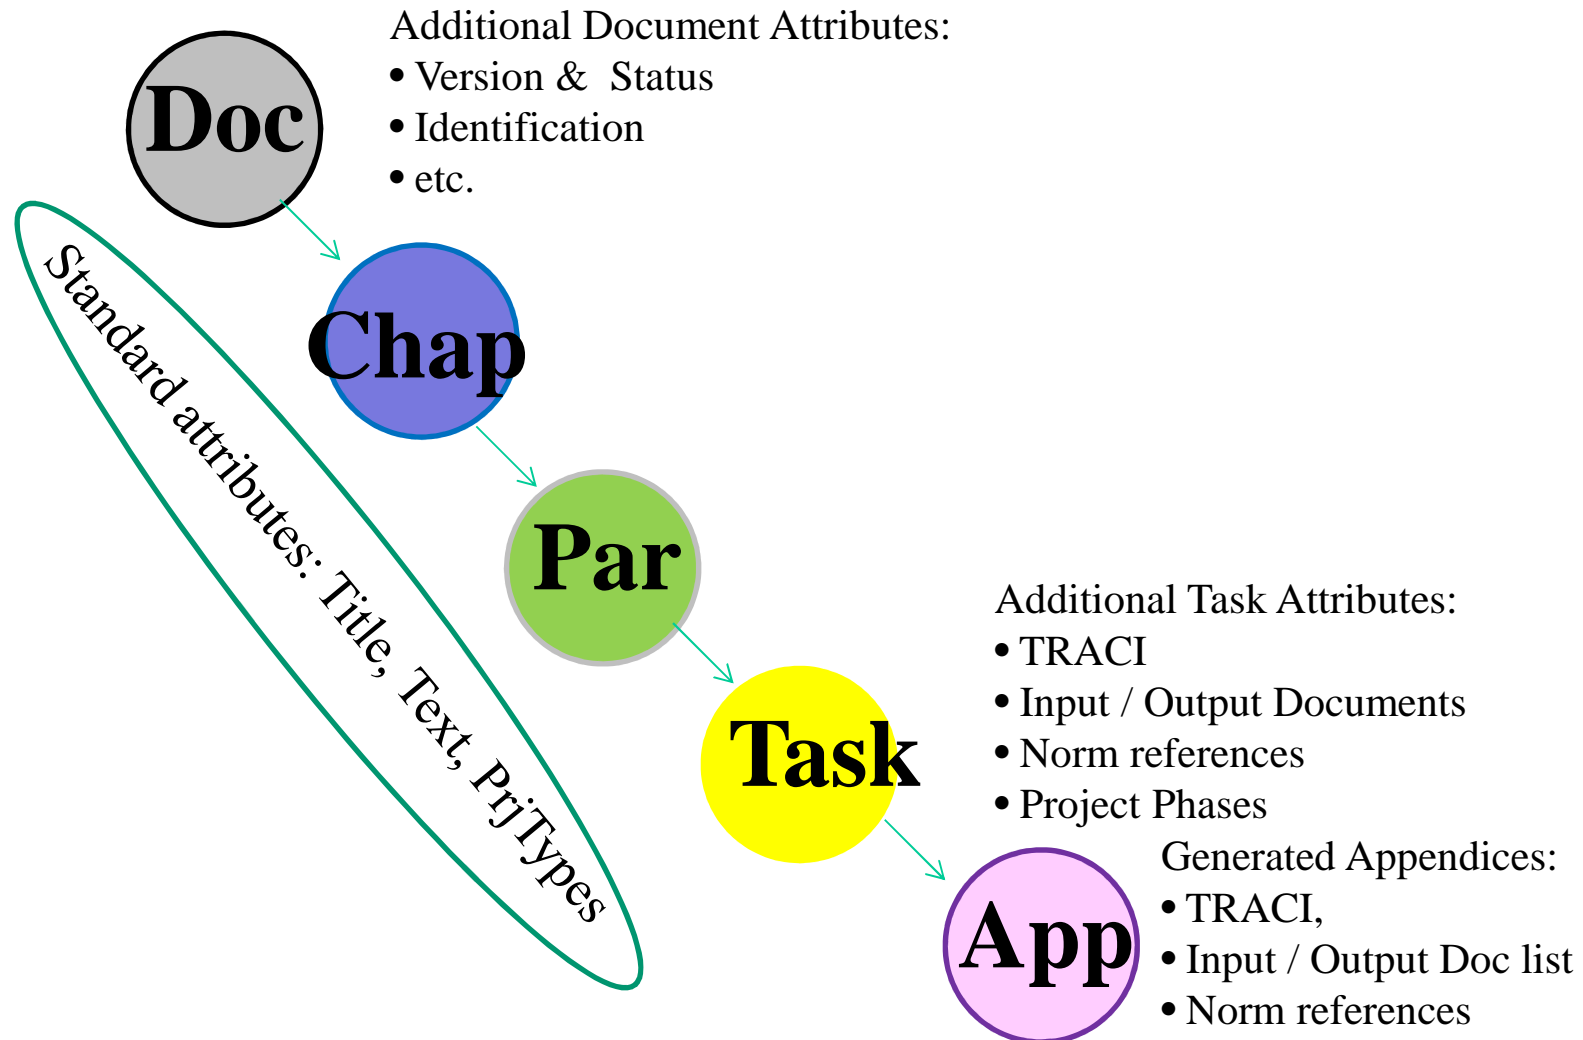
Doc

Additional Document Attributes:
• Version & Status
• Identification
• etc.

Standard attributes: Title, Text, PrjTypes

Chap

Par

Task

Additional Task Attributes:
• TRACI
• Input / Output Documents
• Norm references
• Project Phases

App

Generated Appendices:
• TRACI,
• Input / Output Doc list
• Norm references